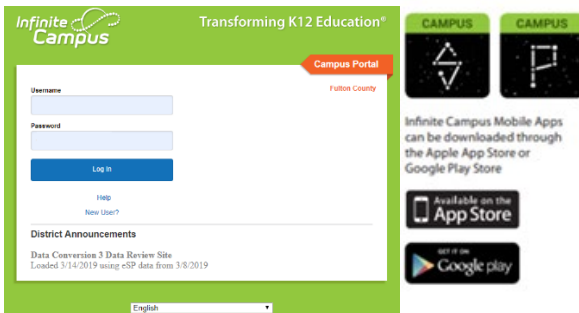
Infinite Campus

Transforming K12 Education®

Campus Portal

Fulton County

Username

Password

Log In

Help

New User?

District Announcements

Data Conversion 3 Data Review Site
Loaded 3/14/2019 using eSP data from 3/8/2019

English

CAMPUS

CAMPUS

Infinite Campus Mobile Apps can be downloaded through the Apple App Store or Google Play Store

Available on the App Store

GET IT ON Google play